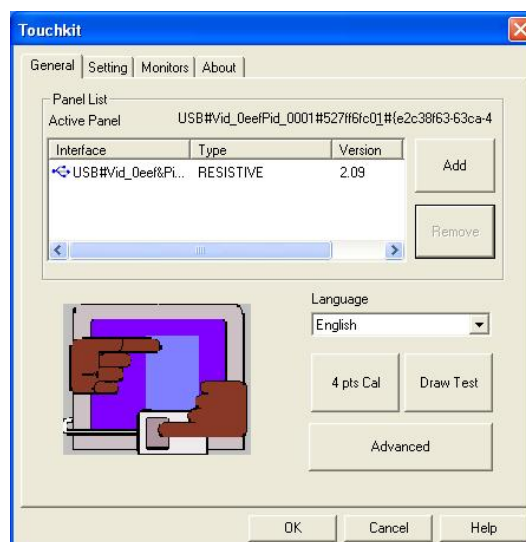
Touchkit

General | Setting | Monitors | About

Panel List

Active Panel USB#Vid_0eefPid_0001#527ff6fc01#{e2c38f63-63ca-4

| Interface | Type | Version |
|---|---|---|
| USB#Vid_0eef&Pi... | RESISTIVE | 2.09 |

Add

Remove

Language

English

4 pts Cal

Draw Test

Advanced

OK

Cancel

Help